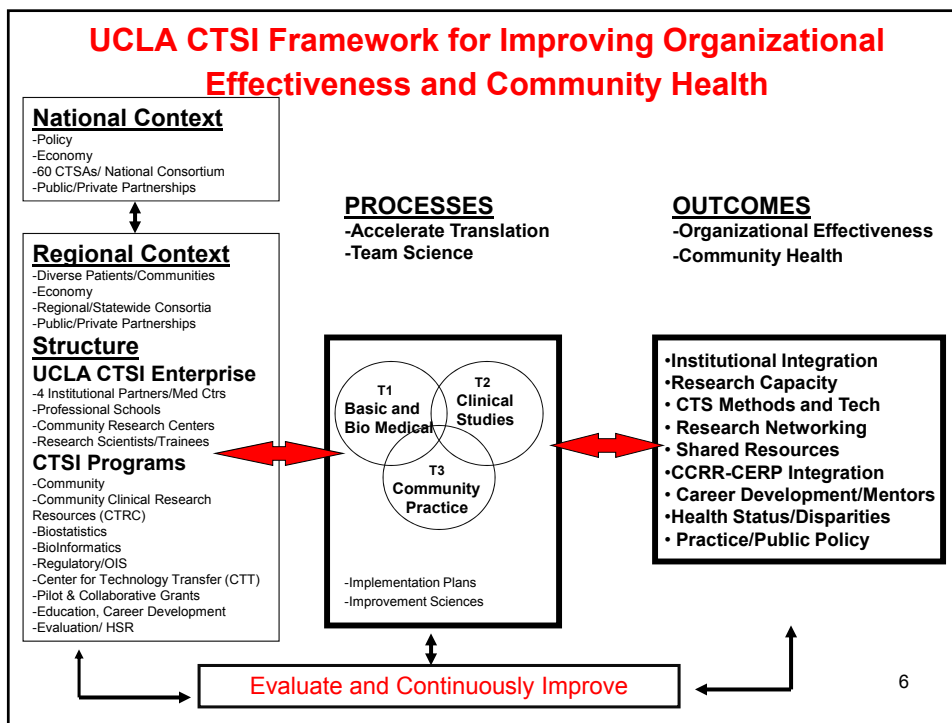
UCLA CTSI Framework for Improving Organizational Effectiveness and Community Health

National Context
-Policy
-Economy
-60 CTSAs/ National Consortium
-Public/Private Partnerships

Regional Context
-Diverse Patients/Communities
-Economy
-Regional/Statewide Consortia
-Public/Private Partnerships

Structure
UCLA CTSI Enterprise
-4 Institutional Partners/Med Ctrs
-Professional Schools
-Community Research Centers
-Research Scientists/Trainees

CTSI Programs
-Community
-Community Clinical Research Resources (CTRC)
-Biostatistics
-BioInformatics
-Regulatory/OIS
-Center for Technology Transfer (CTT)
-Pilot & Collaborative Grants
-Education, Career Development
-Evaluation/ HSR

PROCESSES
-Accelerate Translation
-Team Science

T1
Basic and Bio Medical

T2
Clinical Studies

T3
Community Practice

-Implementation Plans
-Improvement Sciences

OUTCOMES
-Organizational Effectiveness
-Community Health

•Institutional Integration
•Research Capacity
• CTS Methods and Tech
• Research Networking
• Shared Resources
•CCRR-CERP Integration
• Career Development/Mentors
•Health Status/Disparities
• Practice/Public Policy

Evaluate and Continuously Improve

6